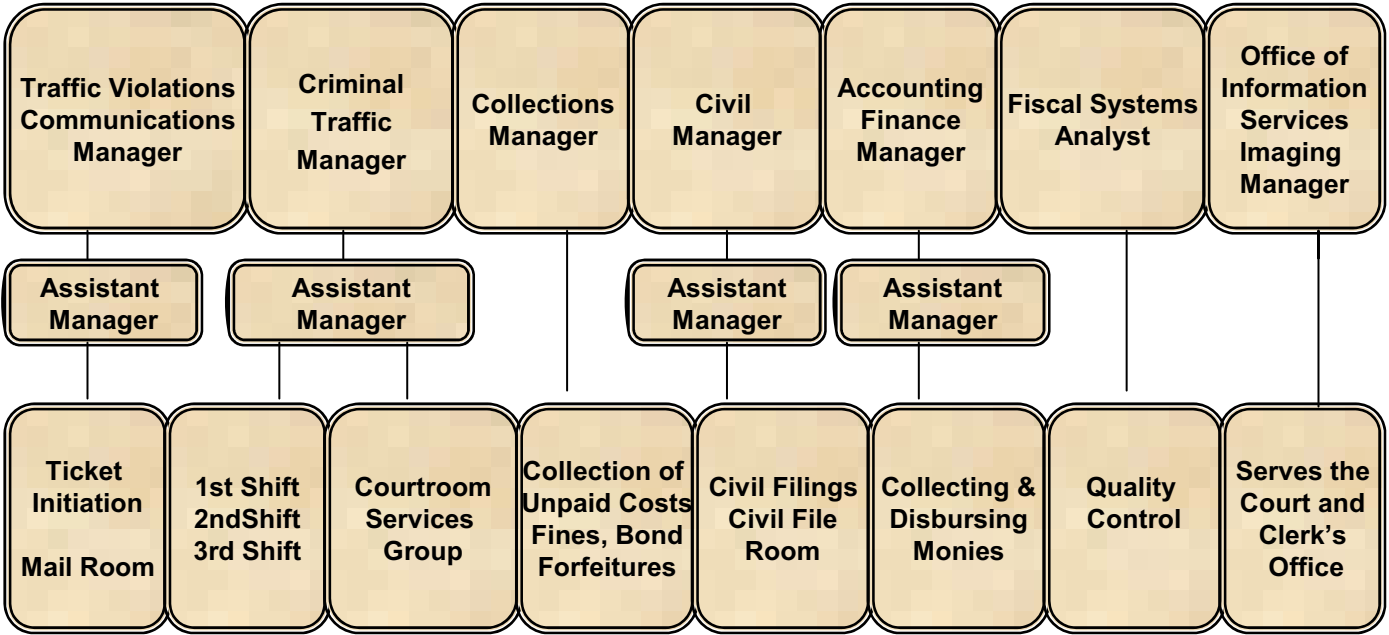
Traffic Violations Communications Manager

Criminal Traffic Manager

Collections Manager

Civil Manager

Accounting Finance Manager

Fiscal Systems Analyst

Office of Information Services Imaging Manager

Assistant Manager

Assistant Manager

Assistant Manager

Assistant Manager

Ticket Initiation

Mail Room

1st Shift 2ndShift 3rd Shift

Courtroom Services Group

Collection of Unpaid Costs Fines, Bond Forfeitures

Civil Filings Civil File Room

Collecting & Disbursing Monies

Quality Control

Serves the Court and Clerk's Office